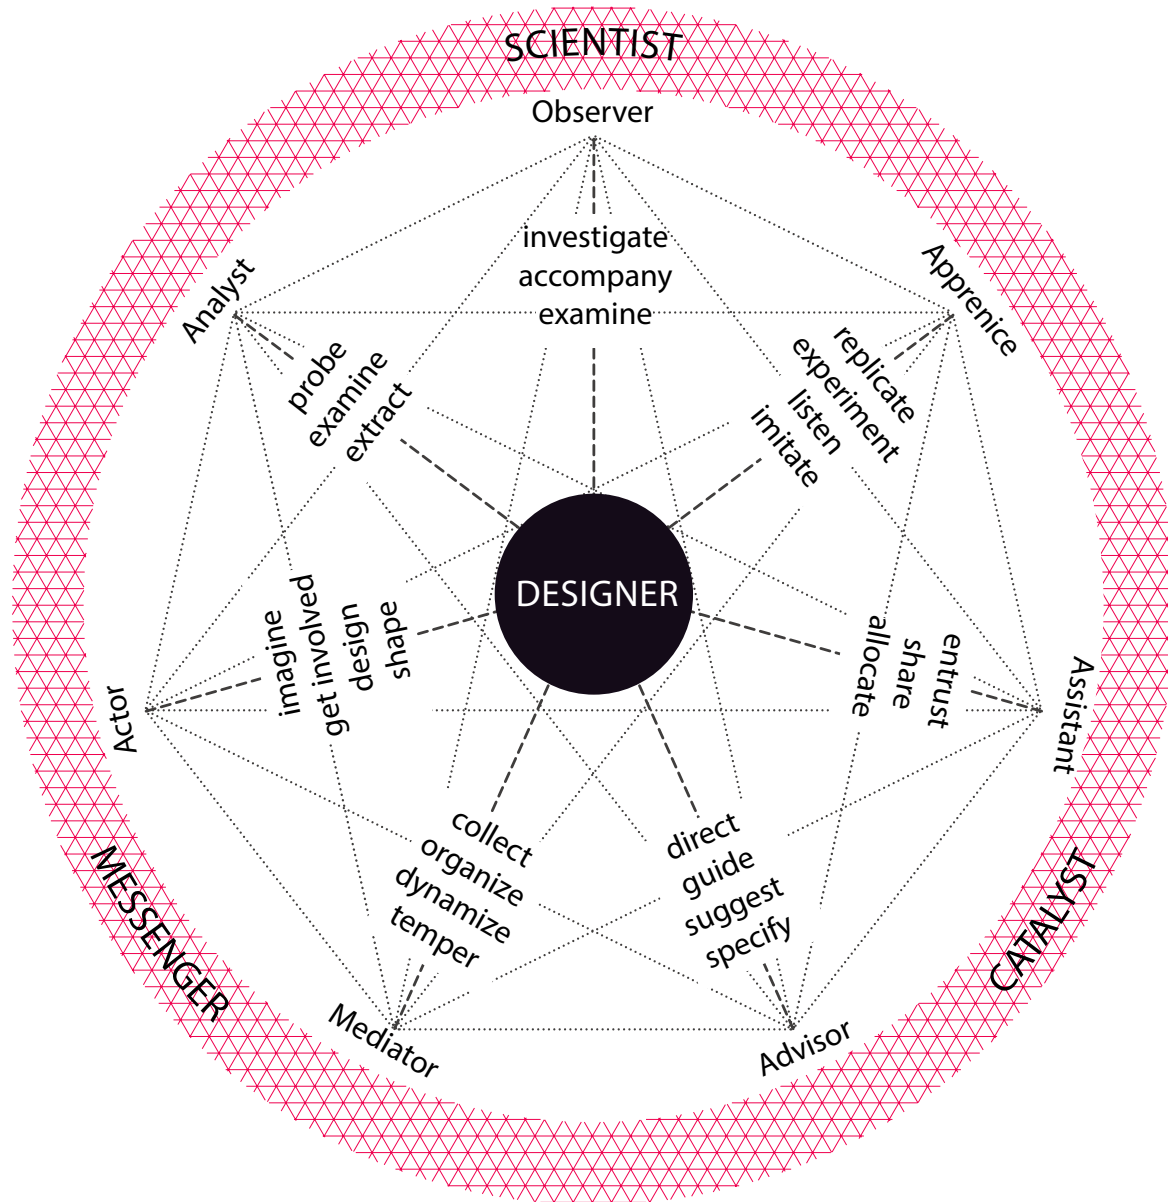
SCIENTIST

Observer

investigate
accompany
examine

Apprenice

replicate
experiment
listen
imitate

Analyst

probe
examine
extract

DESIGNER

imagine
get involved
design
shape

entrust
share
allocate

Assistant

Actor

collect
organize
dynamize
temper

direct
guide
suggest
specify

MESSENGER

Mediator

Advisor

CATALYST